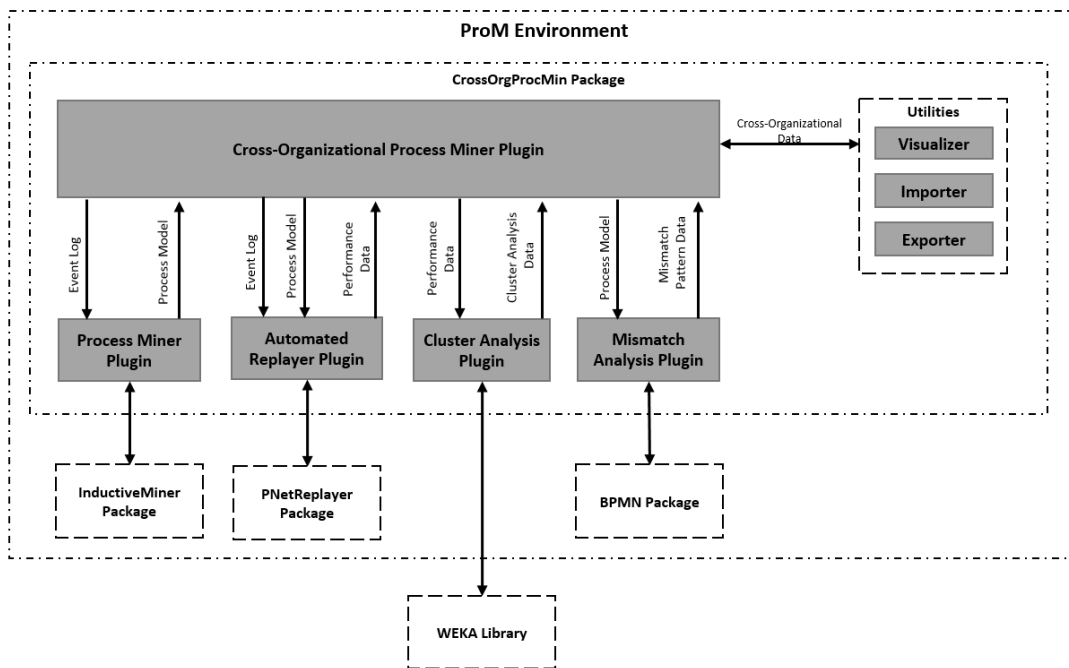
ProM Environment

CrossOrgProcMin Package

Cross-Organizational Process Miner Plugin

Cross-Organizational Data

Utilities

Visualizer

Importer

Exporter

Event Log

Process Model

Event Log

Process Model

Performance Data

Performance Data

Cluster Analysis Data

Process Model

Mismatch Pattern Data

Process Miner Plugin

Automated Replayer Plugin

Cluster Analysis Plugin

Mismatch Analysis Plugin

InductiveMiner Package

PNetReplayer Package

BPMN Package

WEKA Library